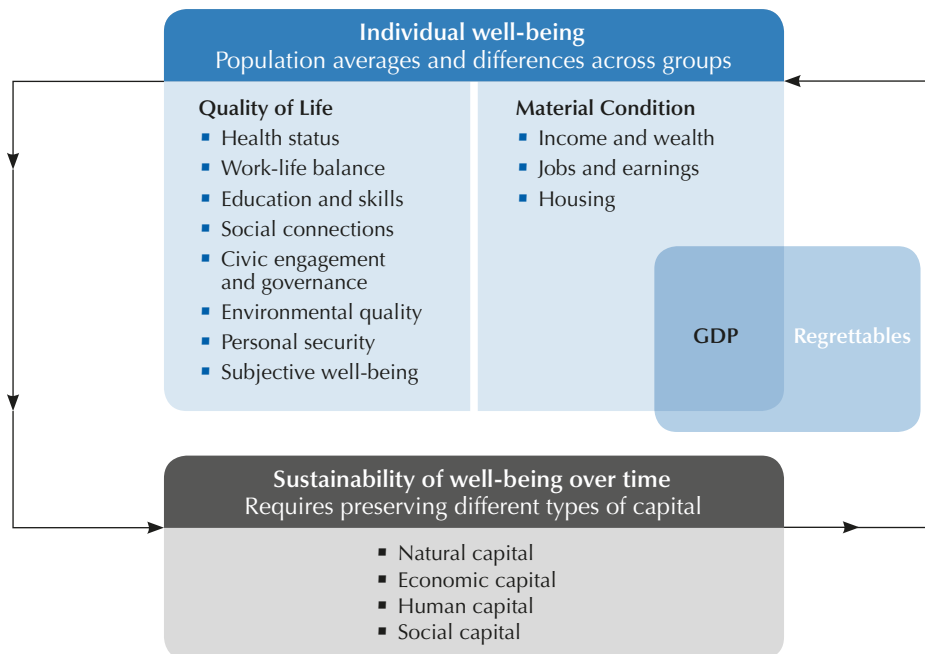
Individual well-being
Population averages and differences across groups

Quality of Life
- Health status
- Work-life balance
- Education and skills
- Social connections
- Civic engagement and governance
- Environmental quality
- Personal security
- Subjective well-being

Material Condition
- Income and wealth
- Jobs and earnings
- Housing

GDP

Regrettables

Sustainability of well-being over time
Requires preserving different types of capital

- Natural capital
- Economic capital
- Human capital
- Social capital